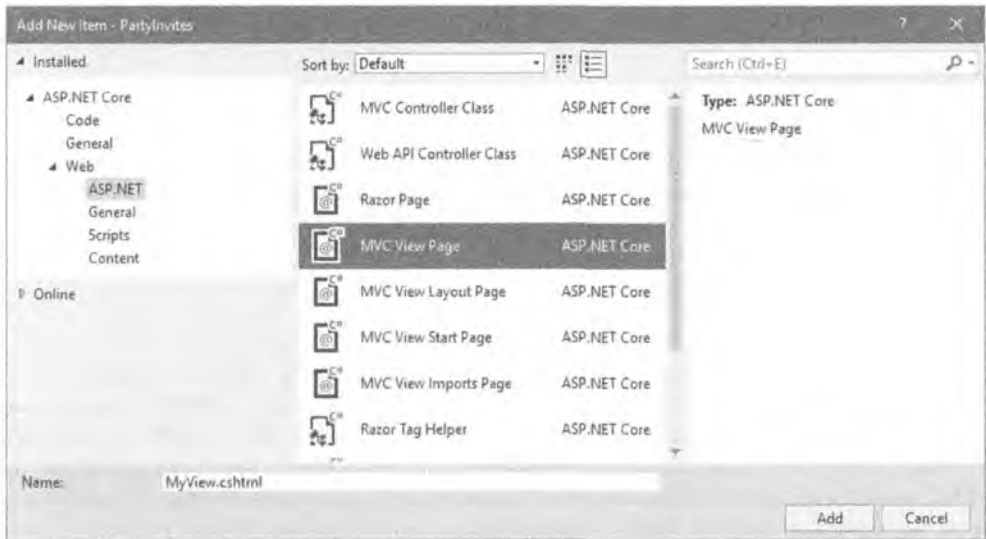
Add New Item - PartyInvites

? ×

◢ Installed

◢ ASP.NET Core
Code
General
◢ Web
ASP.NET
General
Scripts
Content

▷ Online

Sort by: Default

| | |
|---|---|
| MVC Controller Class | ASP.NET Core |
| Web API Controller Class | ASP.NET Core |
| Razor Page | ASP.NET Core |
| MVC View Page | ASP.NET Core |
| MVC View Layout Page | ASP.NET Core |
| MVC View Start Page | ASP.NET Core |
| MVC View Imports Page | ASP.NET Core |
| Razor Tag Helper | ASP.NET Core |

Search (Ctrl+E)

Type: ASP.NET Core
MVC View Page

Name: MyView.cshtml

Add
Cancel